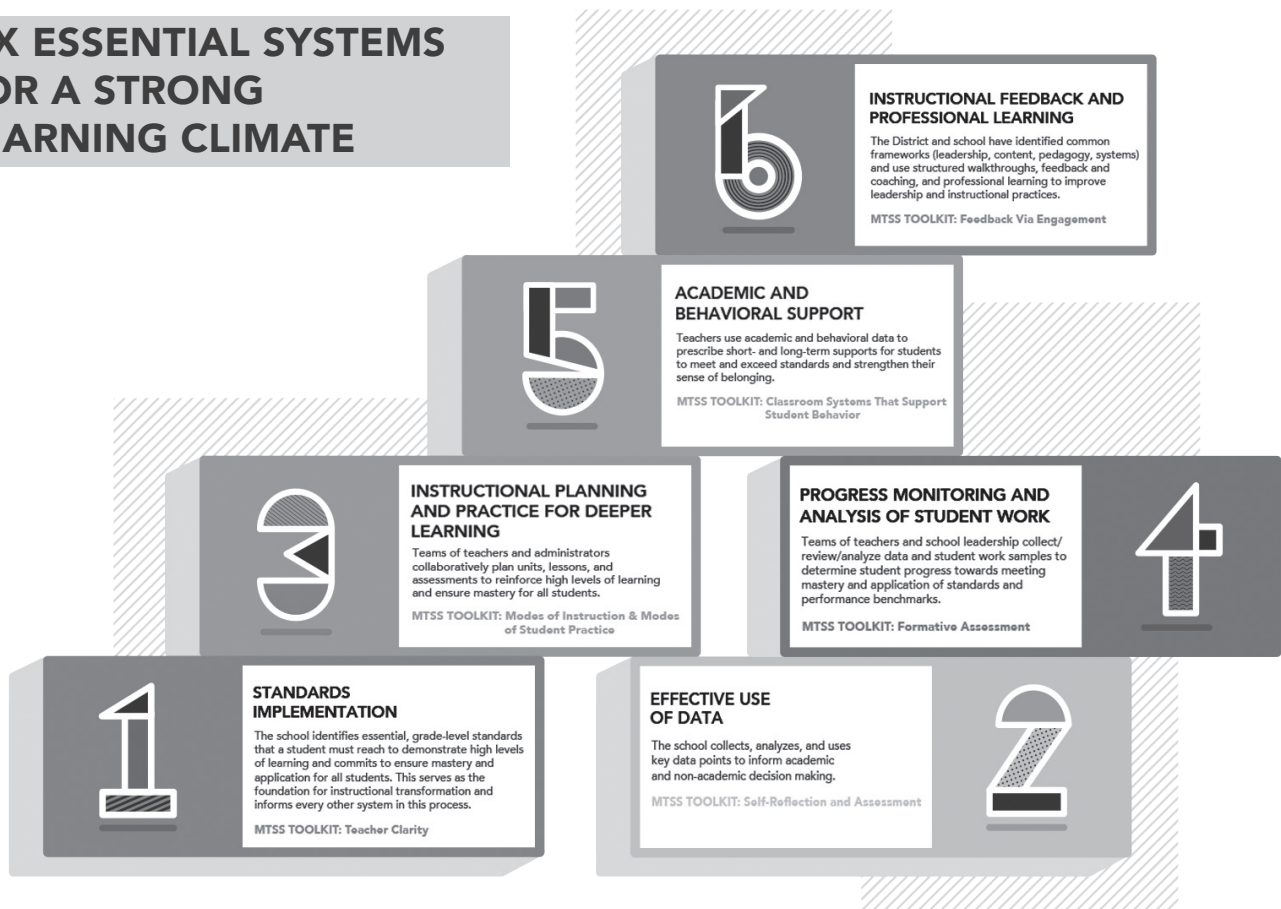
X ESSENTIAL SYSTEMS
OR A STRONG
ARNING CLIMATE

INSTRUCTIONAL FEEDBACK AND PROFESSIONAL LEARNING

The District and school have identified common frameworks (leadership, content, pedagogy, systems) and use structured walkthroughs, feedback and coaching, and professional learning to improve leadership and instructional practices.

MTSS TOOLKIT: Feedback Via Engagement

ACADEMIC AND BEHAVIORAL SUPPORT

Teachers use academic and behavioral data to prescribe short- and long-term supports for students to meet and exceed standards and strengthen their sense of belonging.

MTSS TOOLKIT: Classroom Systems That Support Student Behavior

INSTRUCTIONAL PLANNING AND PRACTICE FOR DEEPER LEARNING

Teams of teachers and administrators collaboratively plan units, lessons, and assessments to reinforce high levels of learning and ensure mastery for all students.

MTSS TOOLKIT: Modes of Instruction & Modes of Student Practice

PROGRESS MONITORING AND ANALYSIS OF STUDENT WORK

Teams of teachers and school leadership collect/review/analyze data and student work samples to determine student progress towards meeting mastery and application of standards and performance benchmarks.

MTSS TOOLKIT: Formative Assessment

STANDARDS IMPLEMENTATION

The school identifies essential, grade-level standards that a student must reach to demonstrate high levels of learning and commits to ensure mastery and application for all students. This serves as the foundation for instructional transformation and informs every other system in this process.

MTSS TOOLKIT: Teacher Clarity

EFFECTIVE USE OF DATA

The school collects, analyzes, and uses key data points to inform academic and non-academic decision making.

MTSS TOOLKIT: Self-Reflection and Assessment